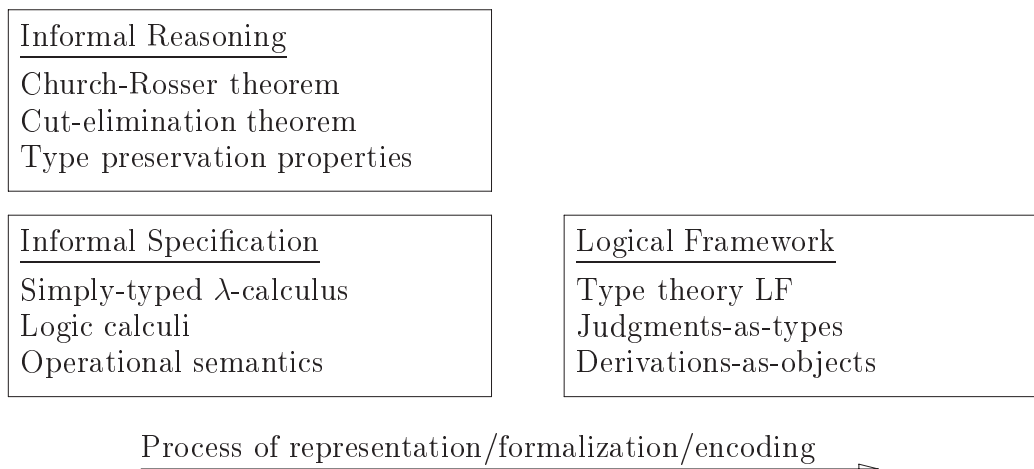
Informal Reasoning
Church-Rosser theorem
Cut-elimination theorem
Type preservation properties

Informal Specification
Simply-typed $\lambda$-calculus
Logic calculi
Operational semantics

Logical Framework
Type theory LF
Judgments-as-types
Derivations-as-objects

Process of representation/formalization/encoding